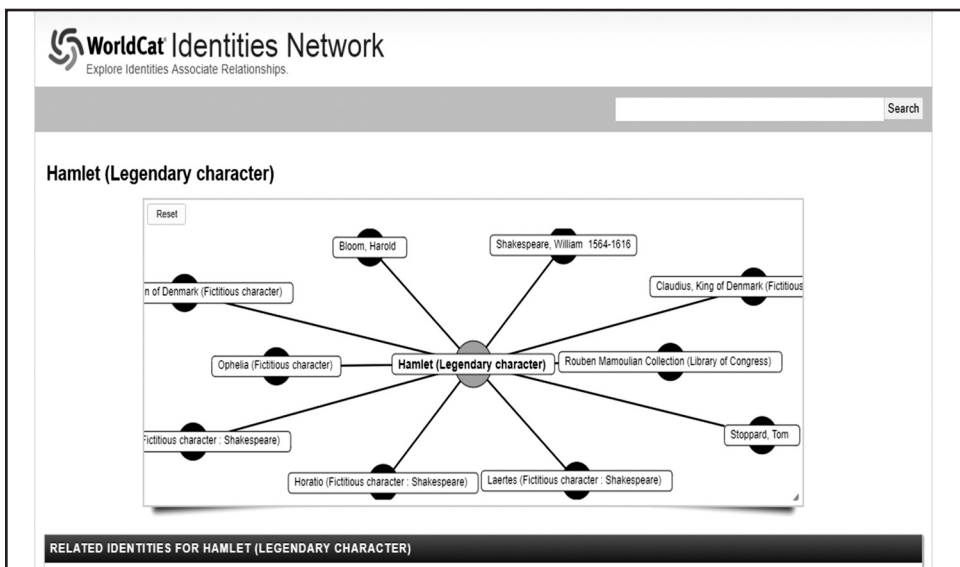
WorldCat Identities Network
Explore Identities Associate Relationships.

Search

Hamlet (Legendary character)

Reset

Bloom, Harold

Shakespeare, William 1564-1616

n of Denmark (Fictitious character)

Claudius, King of Denmark (Fictitious

Ophelia (Fictitious character)

Hamlet (Legendary character)

Rouben Mamoulian Collection (Library of Congress)

Fictitious character : Shakespeare)

Stoppard, Tom

Horatio (Fictitious character : Shakespeare)

Laertes (Fictitious character : Shakespeare)

RELATED IDENTITIES FOR HAMLET (LEGENDARY CHARACTER)